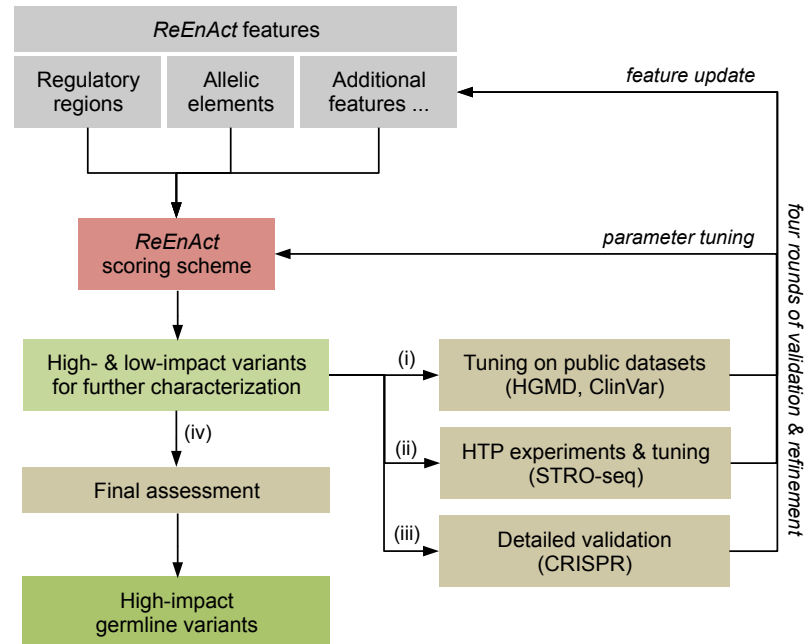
*ReEnAct* features

Regulatory regions

Allelic elements

Additional features ...

feature update

*ReEnAct* scoring scheme

parameter tuning

four rounds of validation & refinement

High- & low-impact variants for further characterization

(i)

Tuning on public datasets (HGMD, ClinVar)

(ii)

HTP experiments & tuning (STRO-seq)

(iii)

Detailed validation (CRISPR)

(iv)

Final assessment

High-impact germline variants